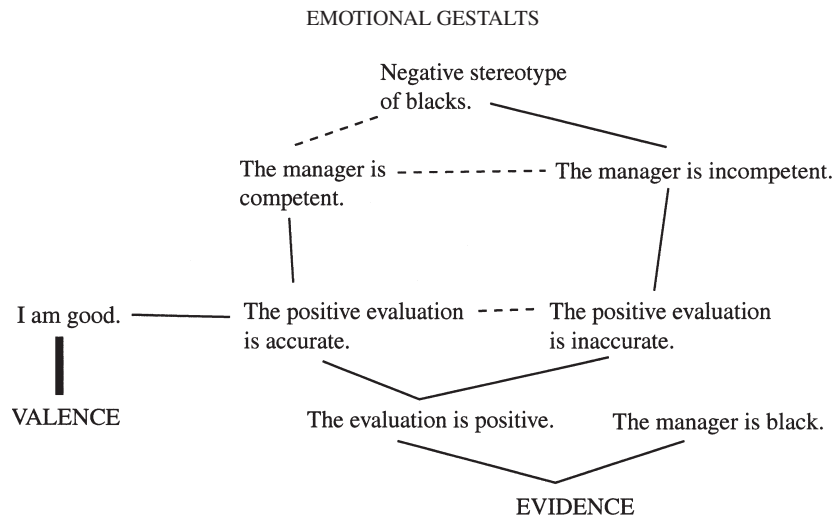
EMOTIONAL GESTALTS

Negative stereotype of blacks.

The manager is competent.

The manager is incompetent.

I am good.

The positive evaluation is accurate.

The positive evaluation is inaccurate.

VALENCE

The evaluation is positive.

The manager is black.

EVIDENCE